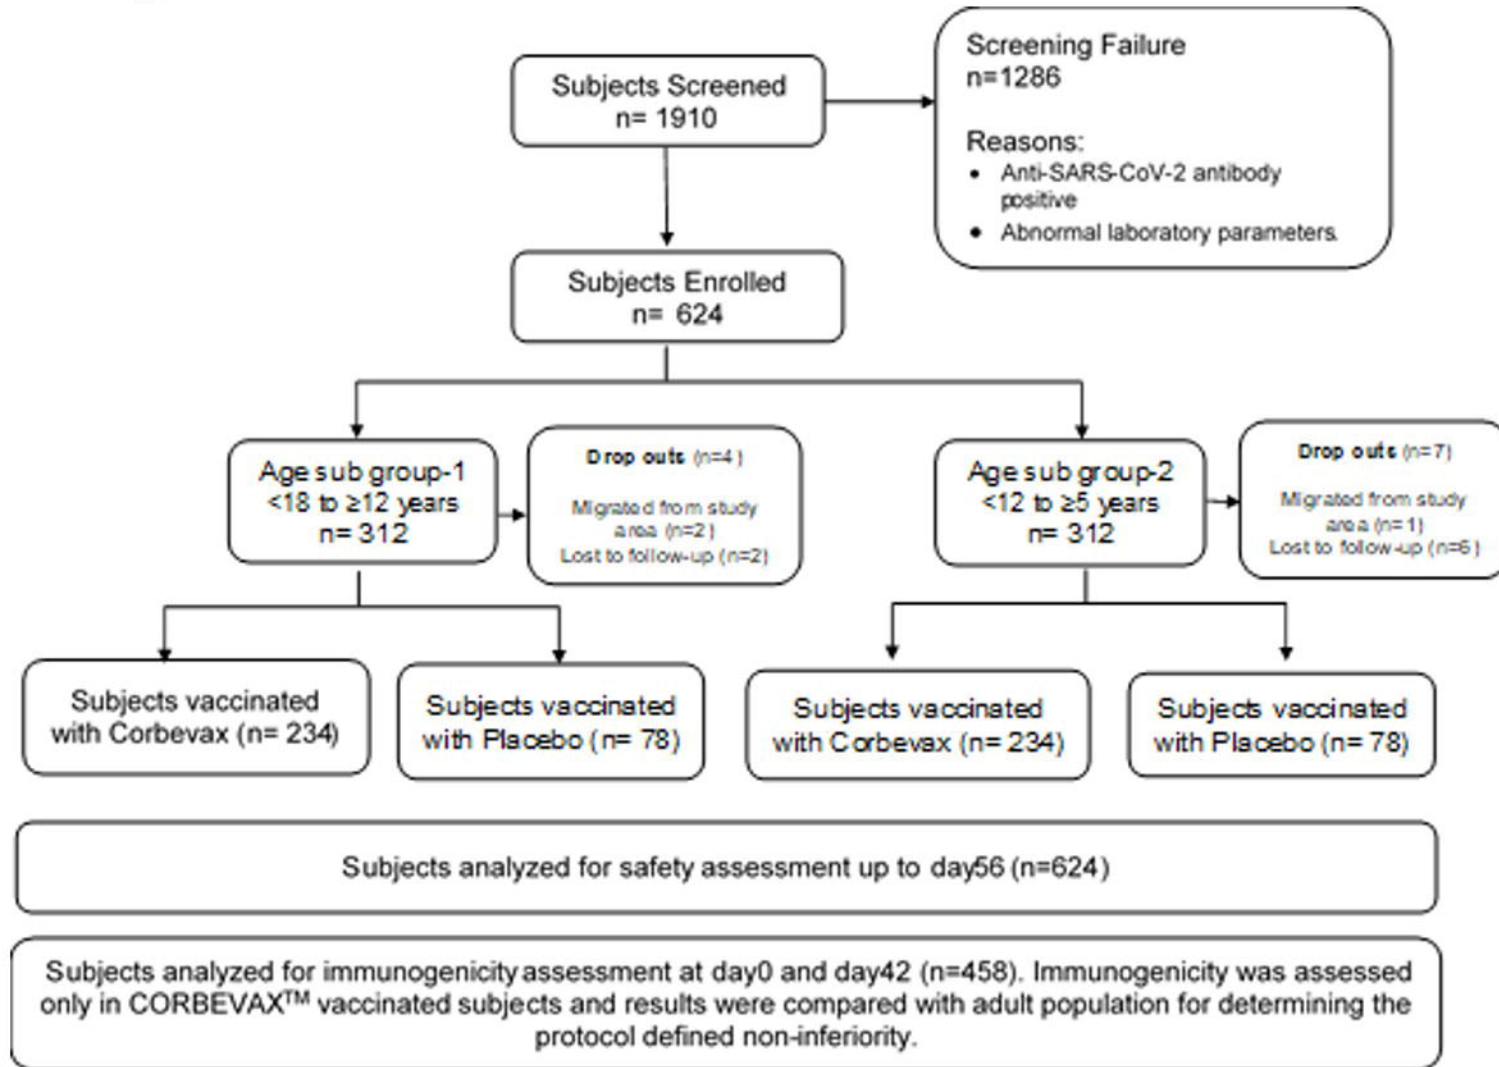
Subjects Screened
n= 1910

Screening Failure
n=1286

Reasons:
• Anti-SARS-CoV-2 antibody positive
• Abnormal laboratory parameters.

Subjects Enrolled
n= 624

Age sub group-1
<18 to ≥12 years
n= 312

Drop outs (n=4)

Migrated from study area (n=2)
Lost to follow-up (n=2)

Age sub group-2
<12 to ≥5 years
n= 312

Drop outs (n=7)

Migrated from study area (n=1)
Lost to follow-up (n=6)

Subjects vaccinated with Corbevax (n= 234)

Subjects vaccinated with Placebo (n= 78)

Subjects vaccinated with Corbevax (n= 234)

Subjects vaccinated with Placebo (n= 78)

Subjects analyzed for safety assessment up to day56 (n=624)

Subjects analyzed for immunogenicity assessment at day0 and day42 (n=458). Immunogenicity was assessed only in CORBEVAX$^{TM}$ vaccinated subjects and results were compared with adult population for determining the protocol defined non-inferiority.